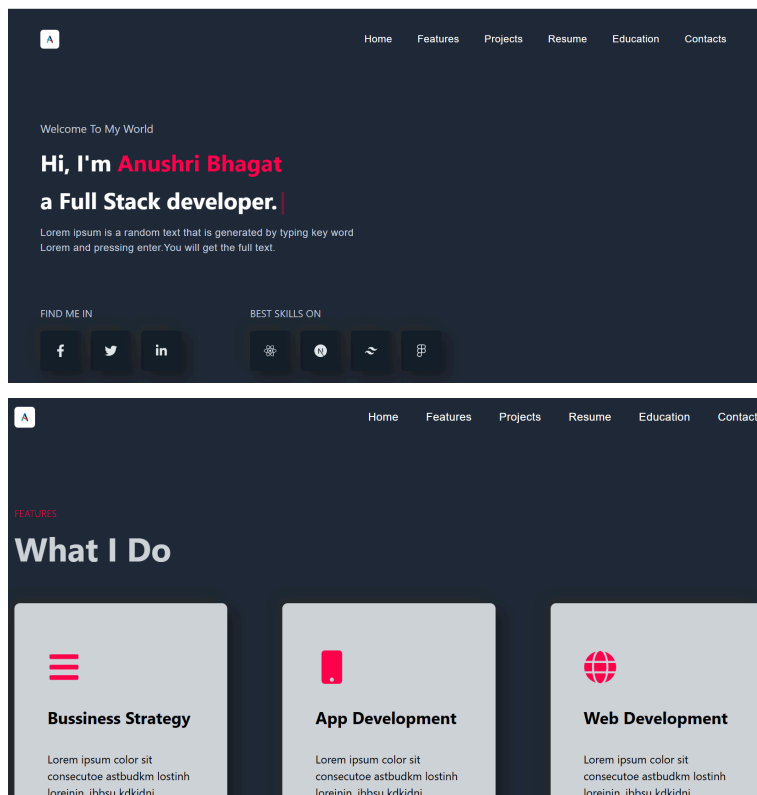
A

Home Features Projects Resume Education Contacts

Welcome To My World

Hi, I'm Anushri Bhagat

a Full Stack developer.|

Lorem ipsum is a random text that is generated by typing key word Lorem and pressing enter.You will get the full text.

FIND ME IN

BEST SKILLS ON

A

Home Features Projects Resume Education Contact

FEATURES

What I Do

Bussiness Strategy

Lorem ipsum color sit consecutoe astbudkm lostinh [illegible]

App Development

Lorem ipsum color sit consecutoe astbudkm lostinh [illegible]

Web Development

Lorem ipsum color sit consecutoe astbudkm lostinh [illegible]